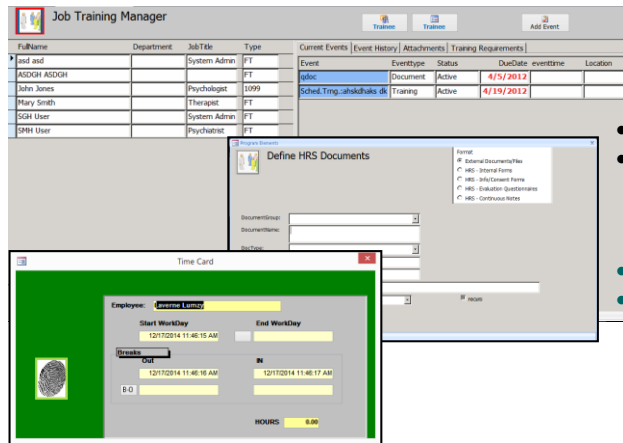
Job Training Manager

Trainee

Trainee

Add Event

| FullName | Department | JobTitle | Type |
|---|---|---|---|
| asd asd | | System Admin | FT |
| ASDGH ASDGH | | | FT |
| John Jones | | Psychologist | 1099 |
| Mary Smith | | Therapist | FT |
| SGH User | | System Admin | FT |
| SMH User | | Psychiatrist | FT |

Current Events | Event History | Attachments | Training Requirements

| Event | Eventtype | Status | DueDate | eventtime | Location |
|---|---|---|---|---|---|
| qdoc | Document | Active | 4/5/2012 | | |
| Sched.Trng...ahskdhaks dk | Training | Active | 4/19/2012 | | |

Program Elements

Define HRS Documents

Format:
External Documents/Files
HRS - Internal Forms
HRS - Info/Consent Forms
HRS - Evaluation Questionnaires
HRS - Continuous Notes

DocumentGroup:
DocumentName:
DocType:

recurs

Time Card

Employee: Laverne Lumzy

Start WorkDay
12/17/2014 11:46:15 AM

End WorkDay

Breaks

Out
12/17/2014 11:46:16 AM

IN
12/17/2014 11:46:17 AM

B-O

HOURS 0.00